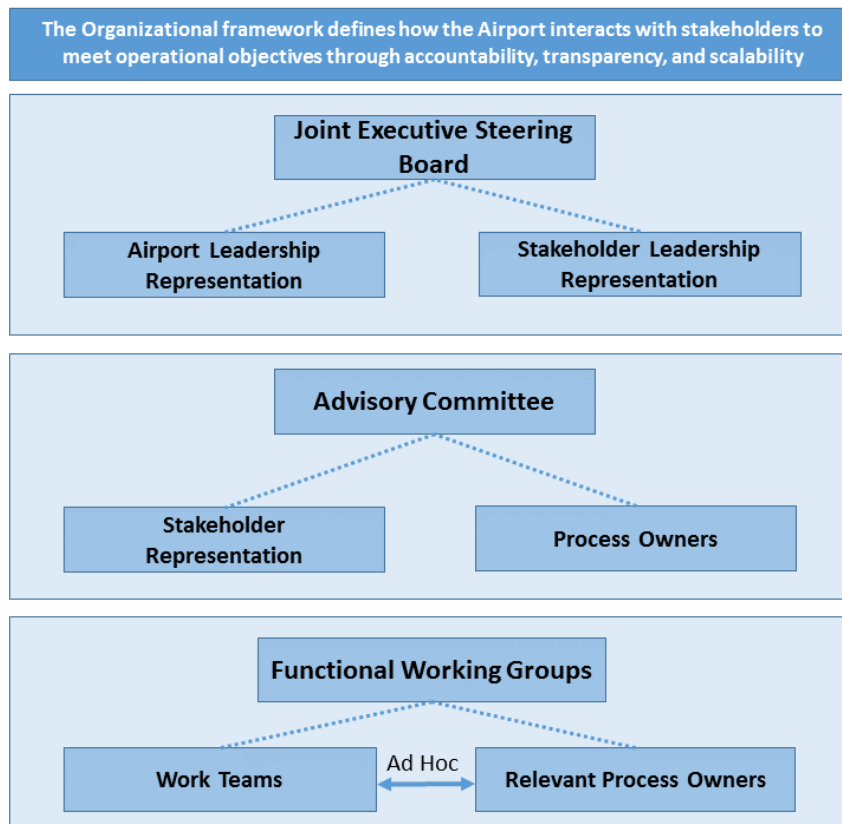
The Organizational framework defines how the Airport interacts with stakeholders to meet operational objectives through accountability, transparency, and scalability

Joint Executive Steering Board

Airport Leadership Representation

Stakeholder Leadership Representation

Advisory Committee

Stakeholder Representation

Process Owners

Functional Working Groups

Work Teams

Ad Hoc

Relevant Process Owners